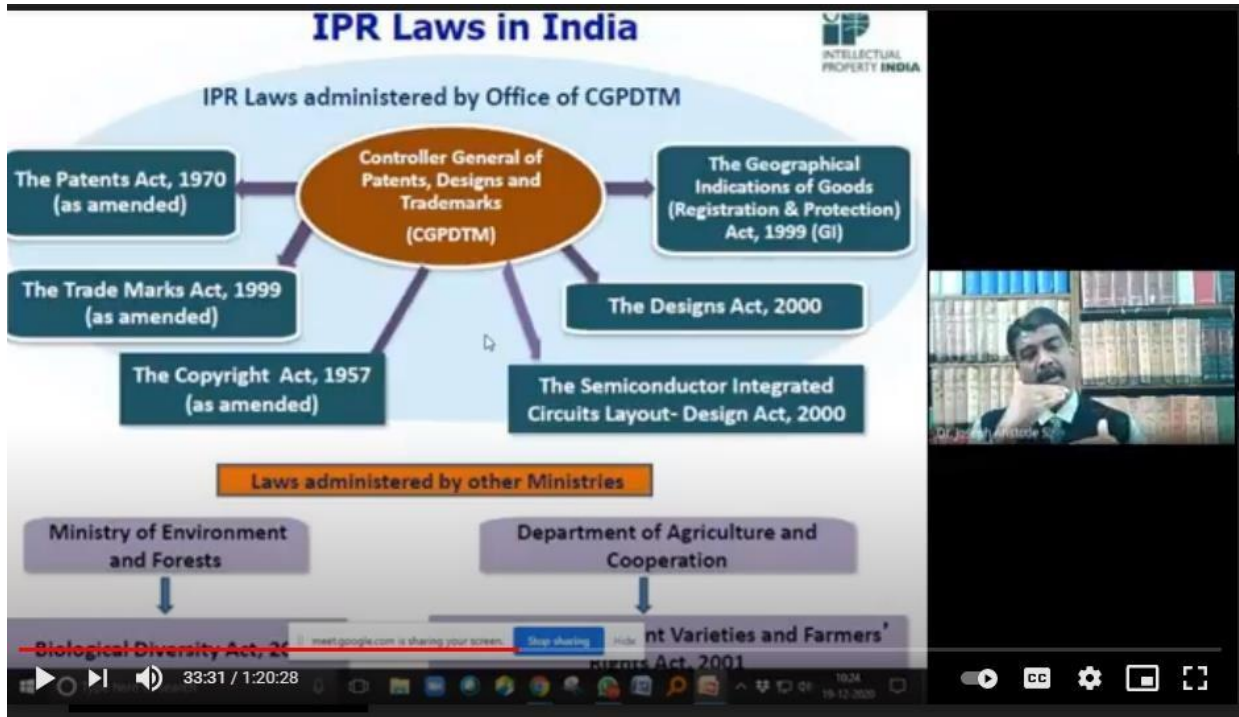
IPR Laws in India

INTELLECTUAL PROPERTY INDIA

IPR Laws administered by Office of CGPDTM

Controller General of Patents, Designs and Trademarks (CGPDTM)

The Patents Act, 1970 (as amended)

The Geographical Indications of Goods (Registration & Protection) Act, 1999 (GI)

The Trade Marks Act, 1999 (as amended)

The Designs Act, 2000

The Copyright Act, 1957 (as amended)

The Semiconductor Integrated Circuits Layout- Design Act, 2000

Laws administered by other Ministries

Ministry of Environment and Forests

Department of Agriculture and Cooperation

Biological Diversity Act, 2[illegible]

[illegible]nt Varieties and Farmers' Rights Act, 2001

meet.google.com is sharing your screen. Stop sharing Hide

Dr. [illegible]

33:31 / 1:20:28

10:24 19-12-2020